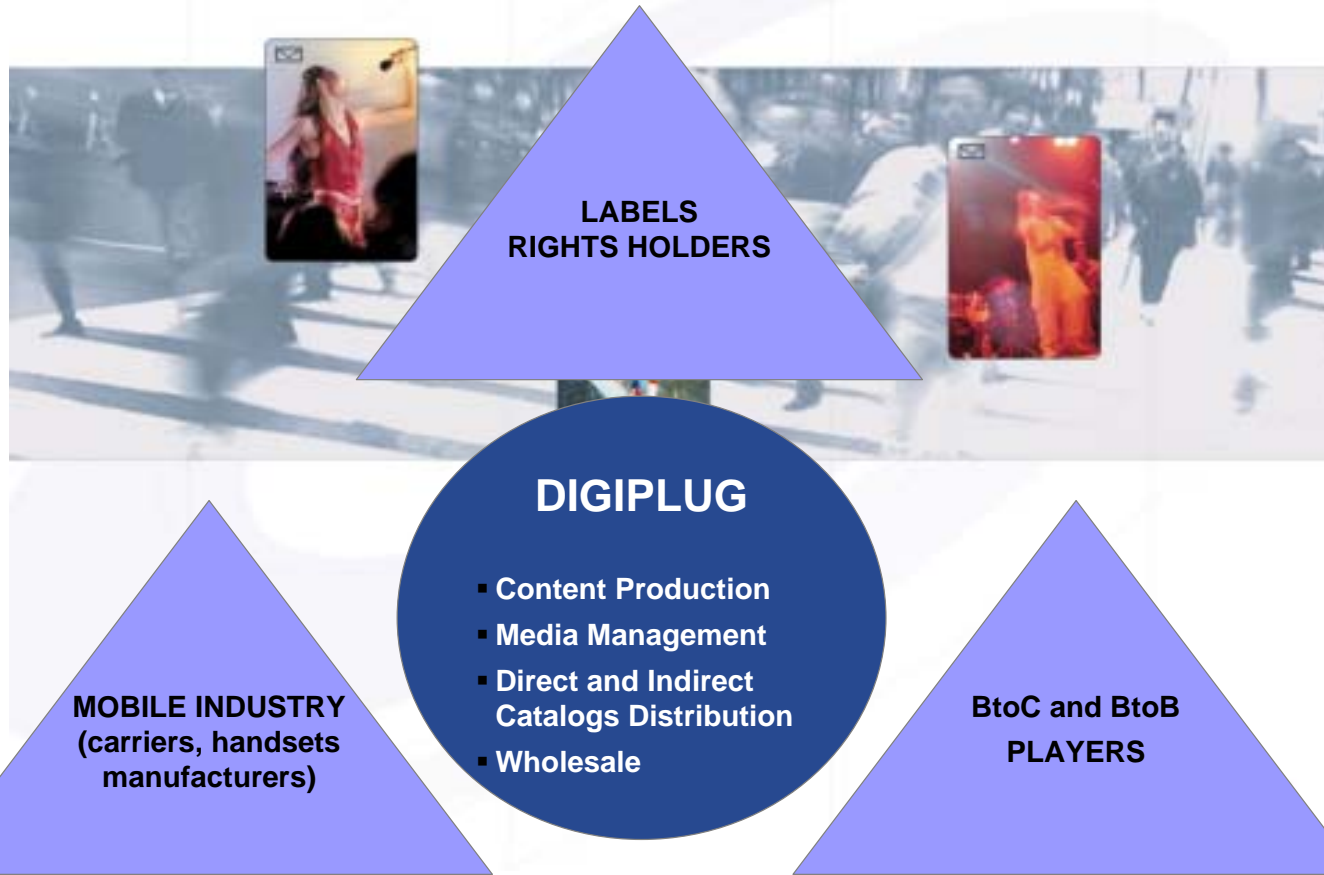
LABELS
RIGHTS HOLDERS

DIGIPLUG

▪ Content Production
▪ Media Management
▪ Direct and Indirect Catalogs Distribution
▪ Wholesale

MOBILE INDUSTRY (carriers, handsets manufacturers)

BtoC and BtoB PLAYERS